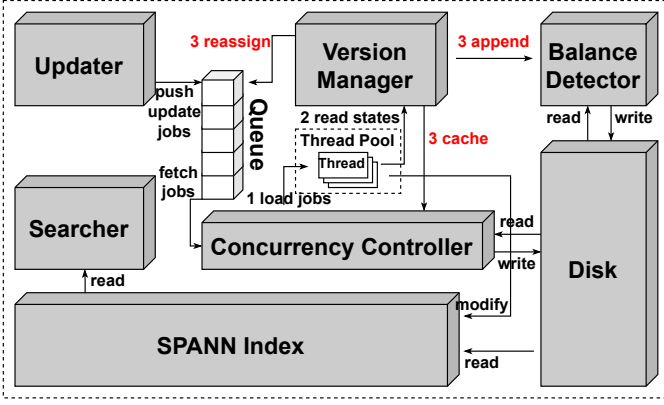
Updater

3 reassign

Version Manager

3 append

Balance Detector

push update jobs

Queue

2 read states

Thread Pool

Thread

3 cache

read

write

fetch jobs

1 load jobs

Searcher

Concurrency Controller

read

write

Disk

read

modify

SPANN Index

read